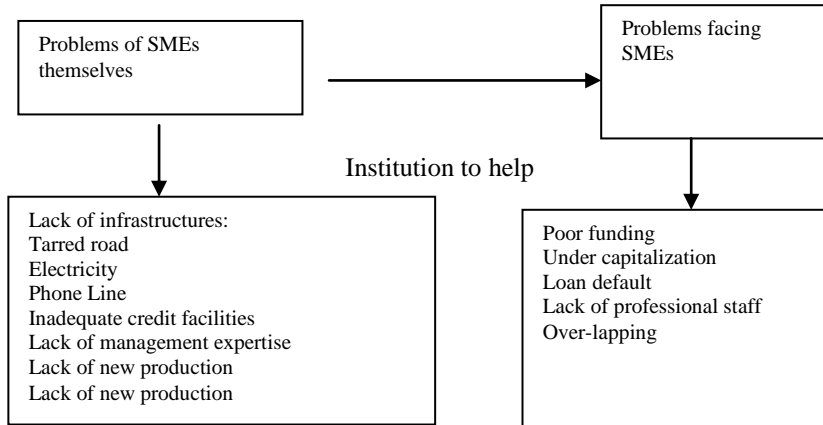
Problems of SMEs themselves

Problems facing SMEs

Institution to help

Lack of infrastructures:
Tarred road
Electricity
Phone Line
Inadequate credit facilities
Lack of management expertise
Lack of new production
Lack of new production

Poor funding
Under capitalization
Loan default
Lack of professional staff
Over-lapping